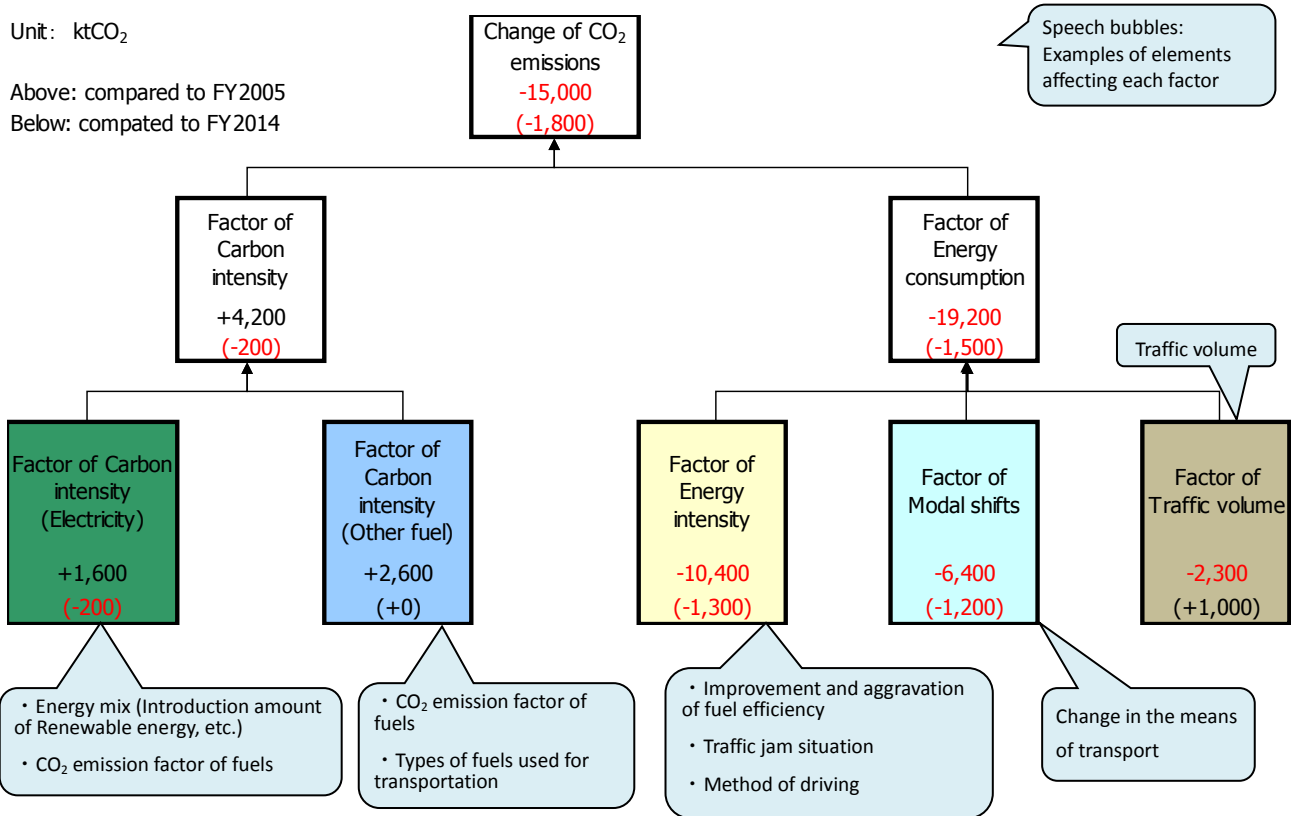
Unit: $ktCO_2$

Above: compared to FY2005
Below: compated to FY2014

Change of $CO_2$ emissions
-15,000
(-1,800)

Speech bubbles: Examples of elements affecting each factor

Factor of Carbon intensity
+4,200
(-200)

Factor of Energy consumption
-19,200
(-1,500)

Traffic volume

Factor of Carbon intensity (Electricity)
+1,600
(-200)

Factor of Carbon intensity (Other fuel)
+2,600
(+0)

Factor of Energy intensity
-10,400
(-1,300)

Factor of Modal shifts
-6,400
(-1,200)

Factor of Traffic volume
-2,300
(+1,000)

・Energy mix (Introduction amount of Renewable energy, etc.)
・$CO_2$ emission factor of fuels

・$CO_2$ emission factor of fuels
・Types of fuels used for transportation

・Improvement and aggravation of fuel efficiency
・Traffic jam situation
・Method of driving

Change in the means of transport